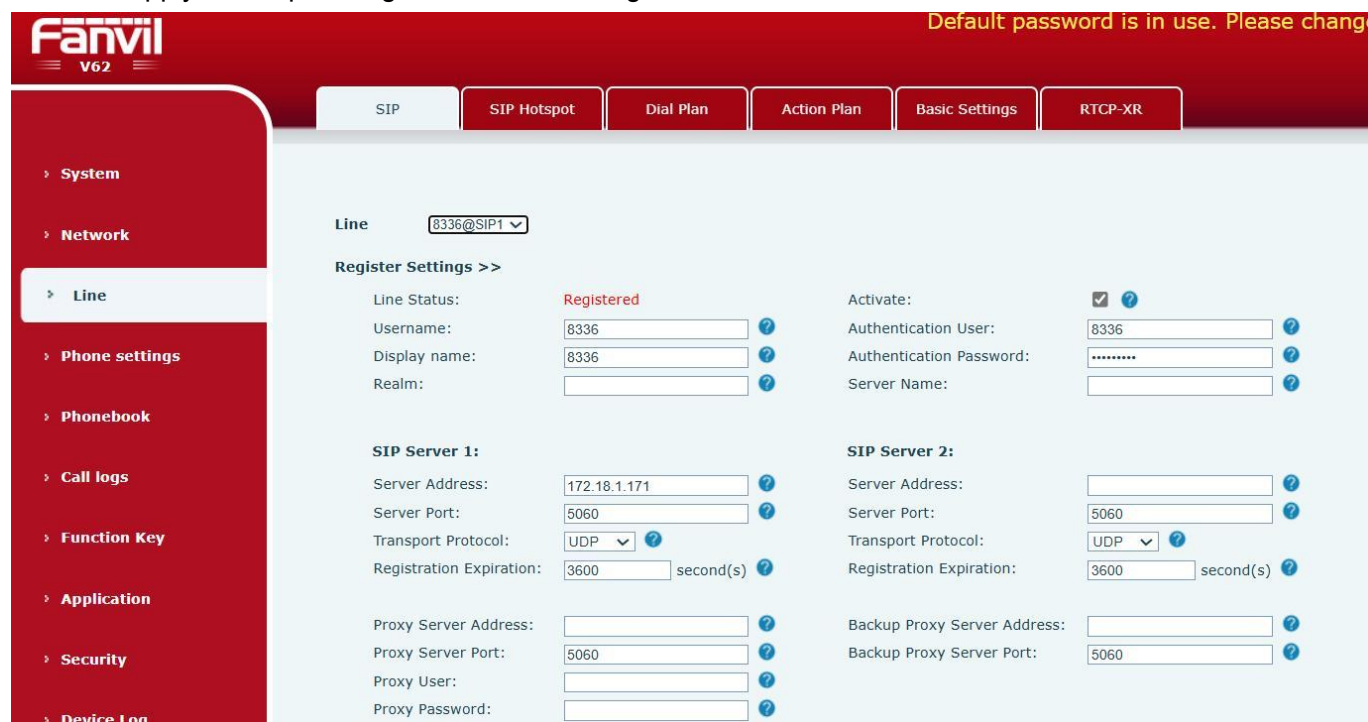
Fanvil
V62

Default password is in use. Please chang

SIP
SIP Hotspot
Dial Plan
Action Plan
Basic Settings
RTCP-XR

› System
› Network
› Line
› Phone settings
› Phonebook
› Call logs
› Function Key
› Application
› Security
› Device Log

Line 8336@SIP1

Register Settings >>

Line Status: Registered
Activate:
Username: 8336
Authentication User: 8336
Display name: 8336
Authentication Password: ••••••••
Realm:
Server Name:

SIP Server 1:
Server Address: 172.18.1.171
Server Port: 5060
Transport Protocol: UDP
Registration Expiration: 3600 second(s)

SIP Server 2:
Server Address:
Server Port: 5060
Transport Protocol: UDP
Registration Expiration: 3600 second(s)

Proxy Server Address:
Proxy Server Port: 5060
Proxy User:
Proxy Password:

Backup Proxy Server Address:
Backup Proxy Server Port: 5060